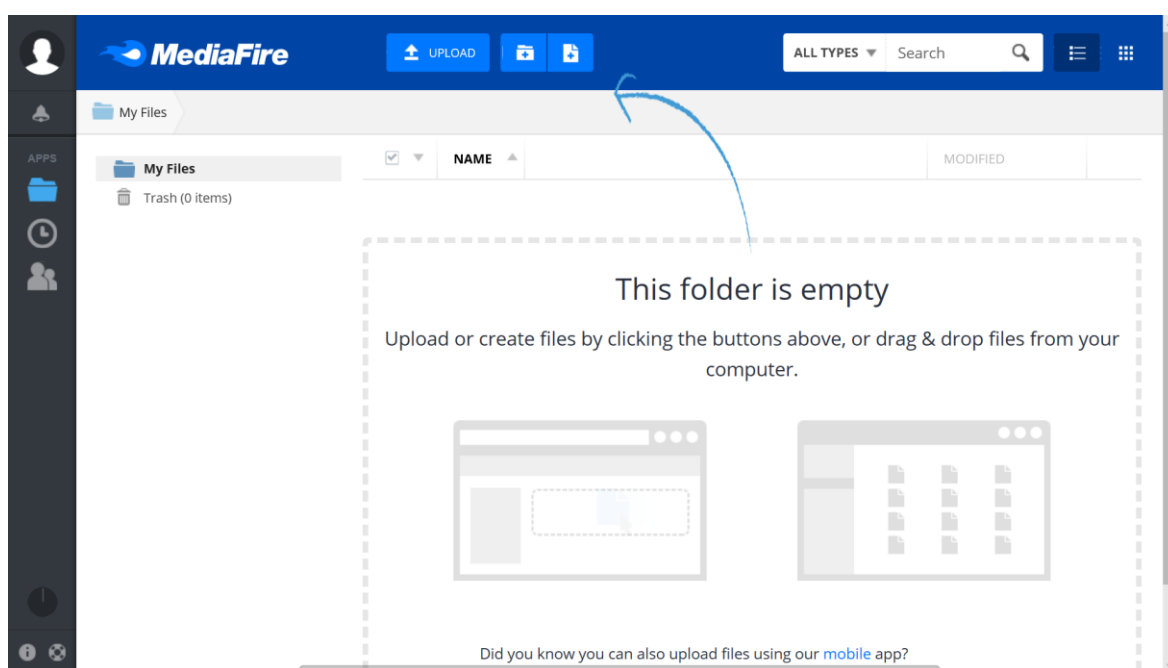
MediaFire

UPLOAD

ALL TYPES

Search

My Files

APPS

My Files

Trash (0 items)

NAME

MODIFIED

This folder is empty

Upload or create files by clicking the buttons above, or drag & drop files from your computer.

Did you know you can also upload files using our mobile app?